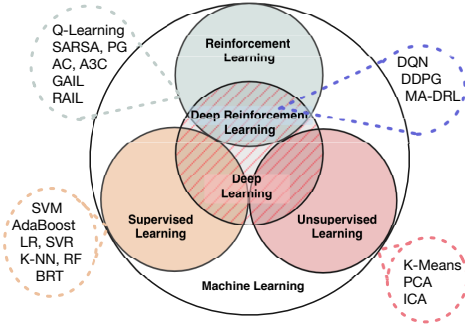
Q-Learning
SARSA, PG
AC, A3C
GAIL
RAIL

Reinforcement Learning

DQN
DDPG
MA-DRL

Deep Reinforcement Learning

Deep Learning

SVM
AdaBoost
LR, SVR
K-NN, RF
BRT

Supervised Learning

Unsupervised Learning

Machine Learning

K-Means
PCA
ICA